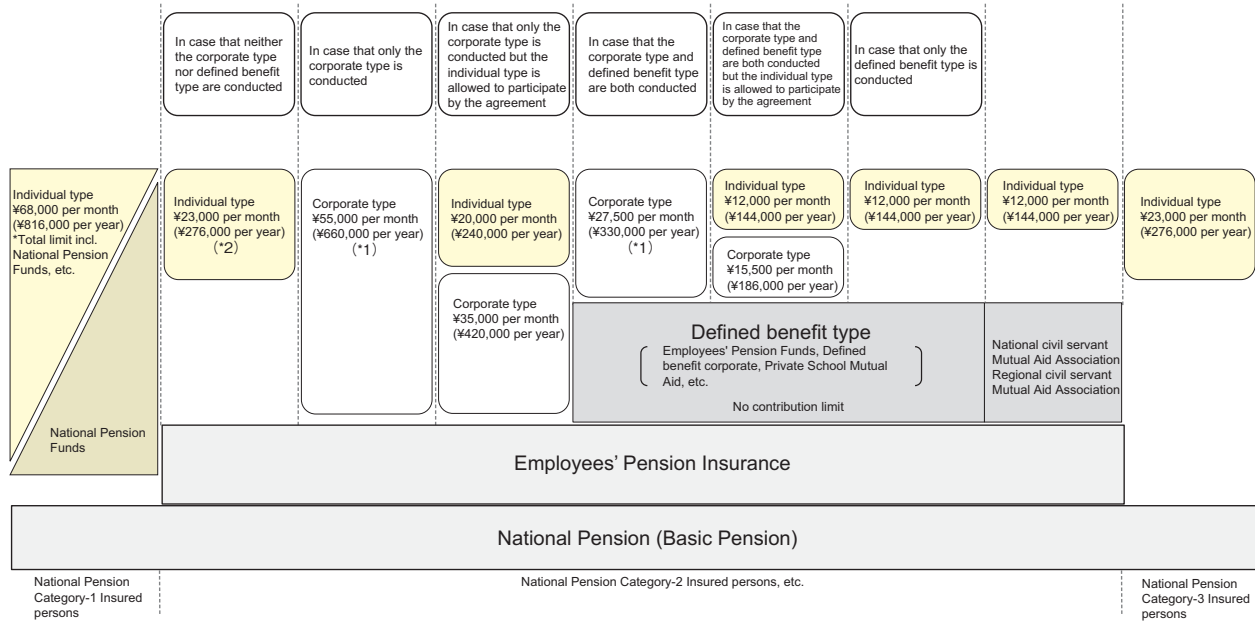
In case that neither the corporate type nor defined benefit type are conducted

In case that only the corporate type is conducted

In case that only the corporate type is conducted but the individual type is allowed to participate by the agreement

In case that the corporate type and defined benefit type are both conducted

In case that the corporate type and defined benefit type are both conducted but the individual type is allowed to participate by the agreement

In case that only the defined benefit type is conducted

Individual type ¥68,000 per month (¥816,000 per year) *Total limit incl. National Pension Funds, etc.

National Pension Funds

Individual type ¥23,000 per month (¥276,000 per year) (*2)

Corporate type ¥55,000 per month (¥660,000 per year) (*1)

Individual type ¥20,000 per month (¥240,000 per year)

Corporate type ¥35,000 per month (¥420,000 per year)

Corporate type ¥27,500 per month (¥330,000 per year) (*1)

Individual type ¥12,000 per month (¥144,000 per year)

Corporate type ¥15,500 per month (¥186,000 per year)

Individual type ¥12,000 per month (¥144,000 per year)

Individual type ¥12,000 per month (¥144,000 per year)

Individual type ¥23,000 per month (¥276,000 per year)

Defined benefit type
( Employees' Pension Funds, Defined benefit corporate, Private School Mutual Aid, etc. )
No contribution limit

National civil servant Mutual Aid Association
Regional civil servant Mutual Aid Association

Employees' Pension Insurance

National Pension (Basic Pension)

National Pension Category-1 Insured persons

National Pension Category-2 Insured persons, etc.

National Pension Category-3 Insured persons